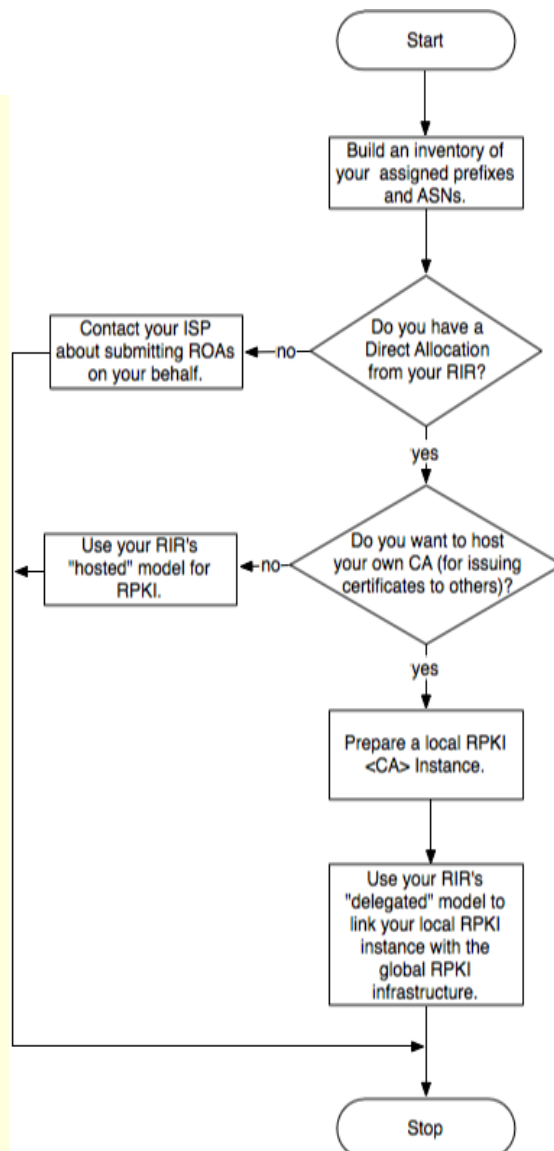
Start

Build an inventory of your assigned prefixes and ASNs.

Do you have a Direct Allocation from your RIR?

no

Contact your ISP about submitting ROAs on your behalf.

yes

Do you want to host your own CA (for issuing certificates to others)?

no

Use your RIR's "hosted" model for RPKI.

yes

Prepare a local RPKI <CA> Instance.

Use your RIR's "delegated" model to link your local RPKI instance with the global RPKI infrastructure.

Stop